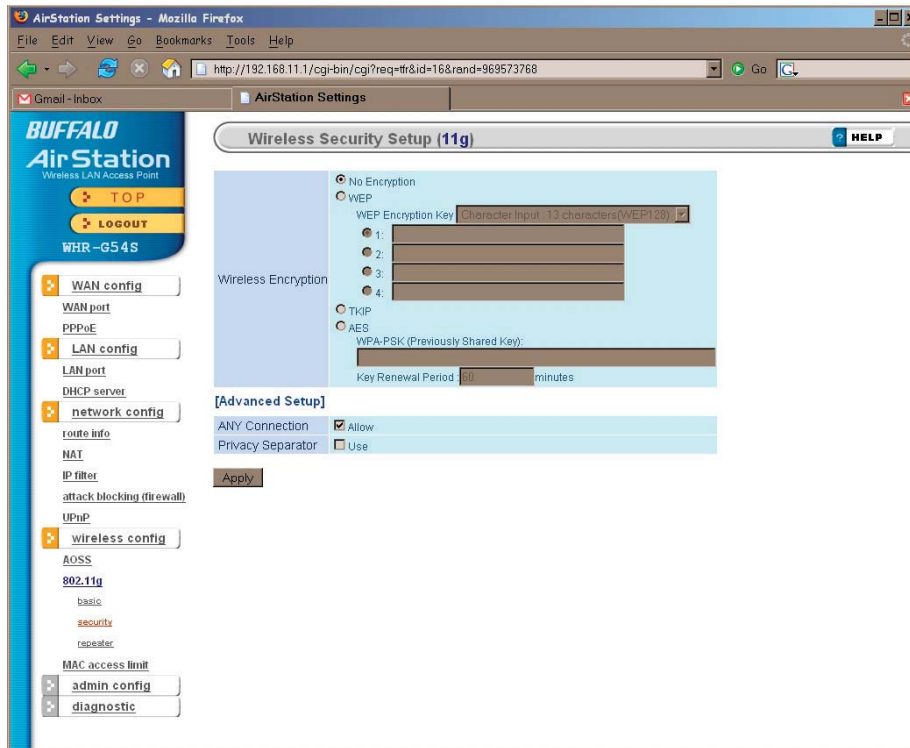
AirStation Settings - Mozilla Firefox

File Edit View Go Bookmarks Tools Help

http://192.168.11.1/cgi-bin/cgi?req=tfr&id=16&rand=969573768

Go

Gmail - Inbox

AirStation Settings

BUFFALO
AirStation
Wireless LAN Access Point

TOP
LOGOUT
WHR-G54S

WAN config
WAN port
PPPoE
LAN config
LAN port
DHCP server
network config
route info
NAT
IP filter
attack blocking (firewall)
UPnP
wireless config
AOSS
802.11g
basic
security
repeater
MAC access limit
admin config
diagnostic

Wireless Security Setup (11g)

HELP

| Wireless Encryption | No Encryption<br>WEP<br>WEP Encryption Key Character Input : 13 characters(WEP128)<br>1:<br>2:<br>3:<br>4:<br>TKIP<br>AES<br>WPA-PSK (Previously Shared Key):<br>Key Renewal Period 60 minutes |
|---|---|

[Advanced Setup]

| ANY Connection | Allow |
|---|---|
| Privacy Separator | Use |

Apply